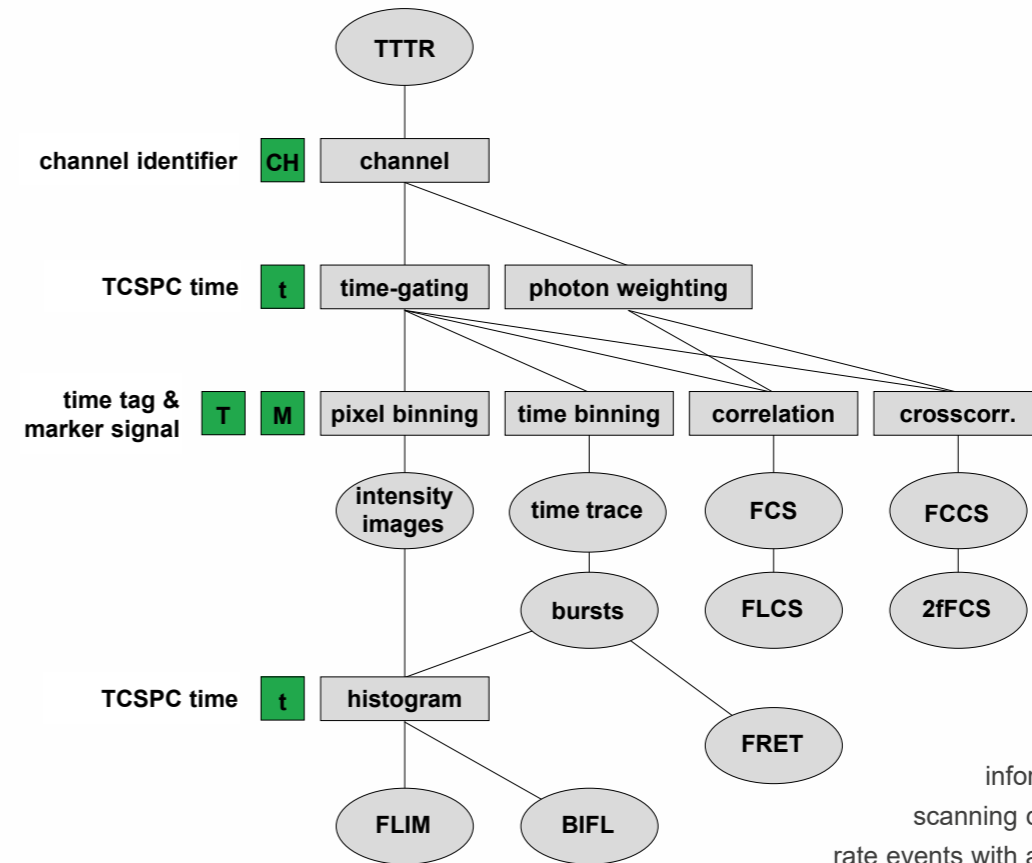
TTTR

channel identifier CH channel

TCSPC time t time-gating photon weighting

time tag & marker signal T M pixel binning time binning correlation crosscorr.

intensity images time trace FCS FCCS

bursts FLCS 2fFCS

TCSPC time t histogram

FRET

FLIM BIFL

infor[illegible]

scanning c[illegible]

rate events with a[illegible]